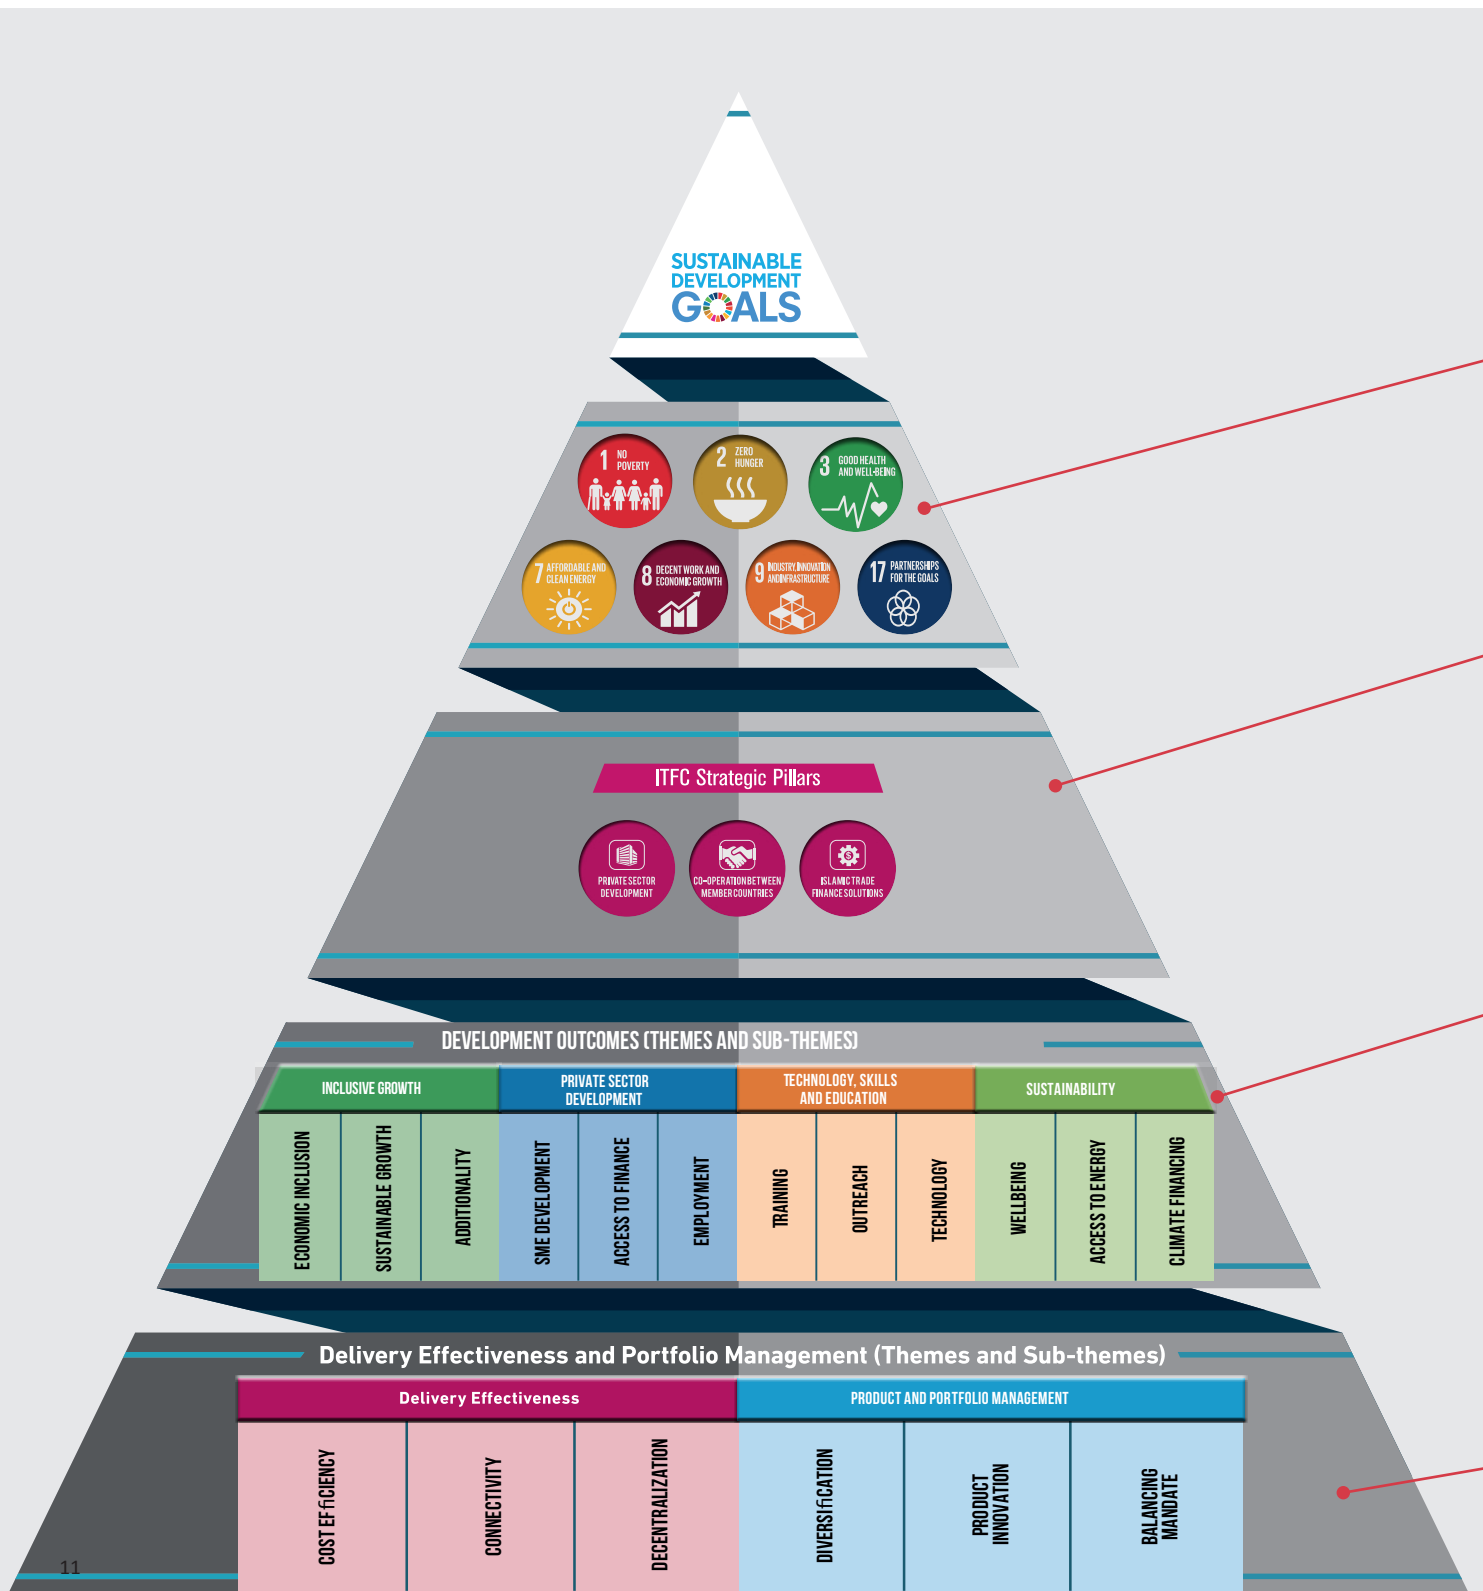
SUSTAINABLE DEVELOPMENT GOALS

1 NO POVERTY
2 ZERO HUNGER
3 GOOD HEALTH AND WELL-BEING
7 AFFORDABLE AND CLEAN ENERGY
8 DECENT WORK AND ECONOMIC GROWTH
9 INDUSTRY, INNOVATION AND INFRASTRUCTURE
17 PARTNERSHIPS FOR THE GOALS

ITFC Strategic Pillars

PRIVATE SECTOR DEVELOPMENT
CO-OPERATION BETWEEN MEMBER COUNTRIES
ISLAMIC TRADE FINANCE SOLUTIONS

DEVELOPMENT OUTCOMES (THEMES AND SUB-THEMES)

| INCLUSIVE GROWTH | | | PRIVATE SECTOR DEVELOPMENT | | | TECHNOLOGY, SKILLS AND EDUCATION | | | SUSTAINABILITY | | |
|---|---|---|---|---|---|---|---|---|---|---|---|
| ECONOMIC INCLUSION | SUSTAINABLE GROWTH | ADDITIONALITY | SME DEVELOPMENT | ACCESS TO FINANCE | EMPLOYMENT | TRAINING | OUTREACH | TECHNOLOGY | WELLBEING | ACCESS TO ENERGY | CLIMATE FINANCING |

Delivery Effectiveness and Portfolio Management (Themes and Sub-themes)

| Delivery Effectiveness | | | PRODUCT AND PORTFOLIO MANAGEMENT | | |
|---|---|---|---|---|---|
| COST EFFICIENCY | CONNECTIVITY | DECENTRALIZATION | DIVERSIFICATION | PRODUCT INNOVATION | BALANCING MANDATE |

11